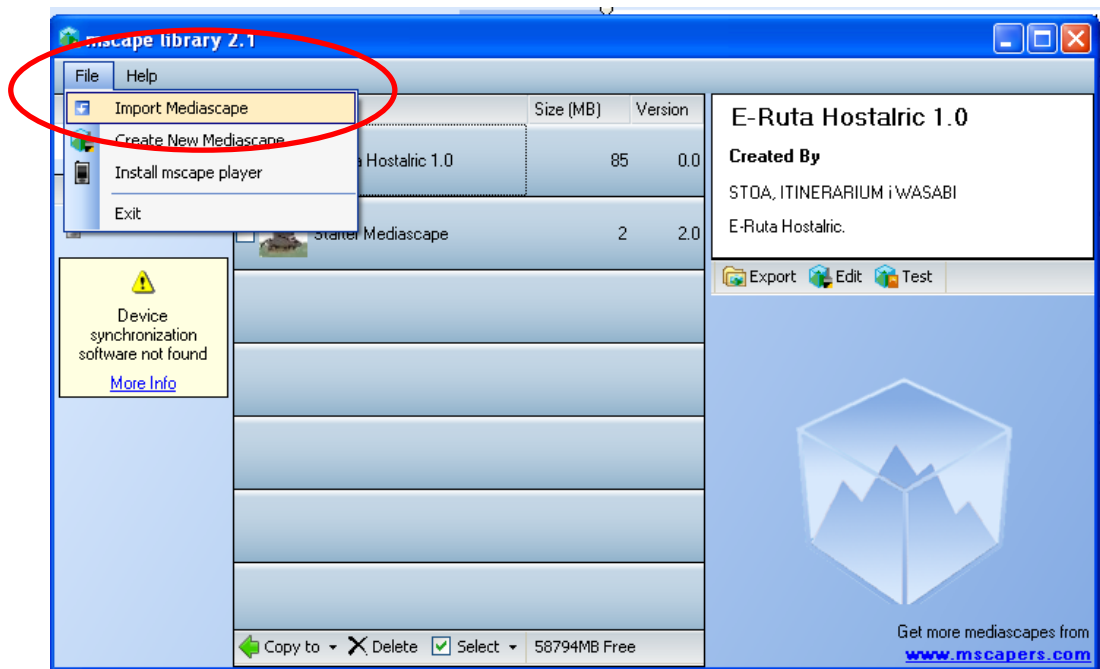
mscape library 2.1

File Help

Import Mediascape
Create New Mediascape
Install mscape player
Exit

Device synchronization software not found
More Info

| | Size (MB) | Version |
|---|---|---|
| a Hostalric 1.0 | 85 | 0.0 |
| Starter Mediascape | 2 | 2.0 |

Copy to Delete Select 58794MB Free

E-Ruta Hostalric 1.0

Created By

STOA, ITINERARIUM i WASABI

E-Ruta Hostalric.

Export Edit Test

Get more mediascapes from
www.mscapers.com